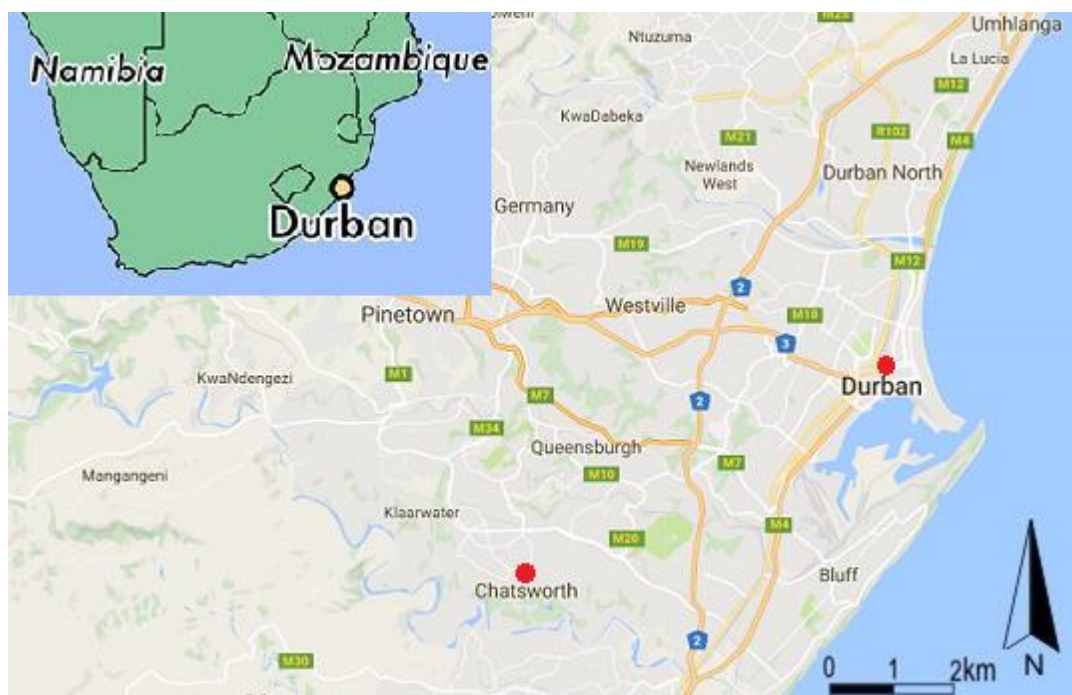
Namibia
Mozambique
Durban

Ntuzuma
Umhlanga
M25
La Lucia
M12
KwaDabeka
M21
R102
M4
Newlands West
Durban North
Germany
M19
M12
2
Pinetown
Westville
M10
3
Durban
KwaNdengezi
M1
M7
2
M34
Queensburgh
M7
Mangangeni
M10
Klaarwater
M20
M4
Chatsworth
Bluff
2
M30
0
1
2km
N